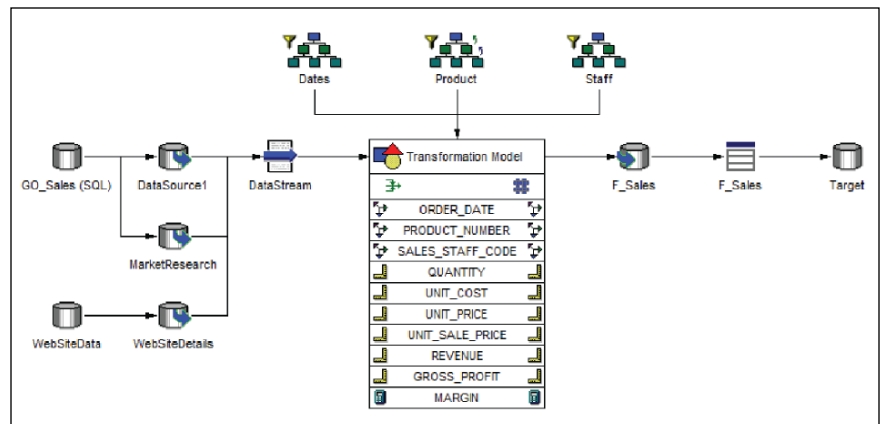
Dates

Product

Staff

GO_Sales (SQL)

DataSource1

MarketResearch

WebSiteData

WebSiteDetails

DataStream

Transformation Model

ORDER_DATE

PRODUCT_NUMBER

SALES_STAFF_CODE

QUANTITY

UNIT_COST

UNIT_PRICE

UNIT_SALE_PRICE

REVENUE

GROSS_PROFIT

MARGIN

F_Sales

F_Sales

Target